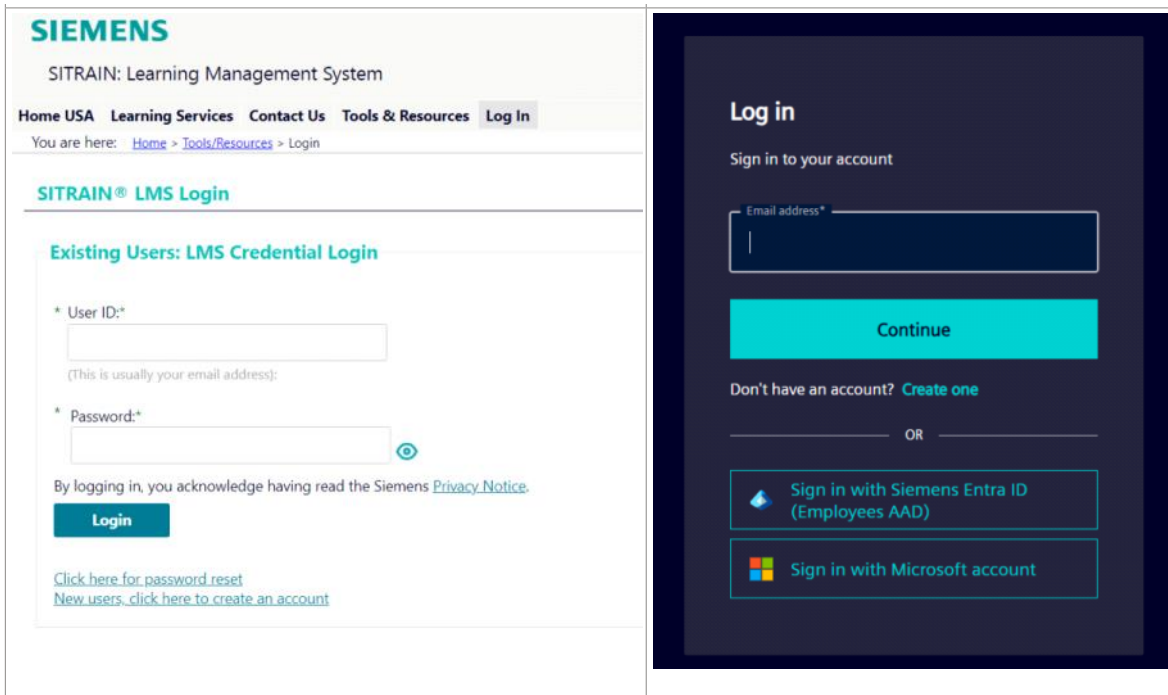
SIEMENS

SITRAIN: Learning Management System

Home USA Learning Services Contact Us Tools & Resources Log In

You are here: Home > Tools/Resources > Login

SITRAIN® LMS Login

Existing Users: LMS Credential Login

* User ID:*

(This is usually your email address):

* Password:*

By logging in, you acknowledge having read the Siemens Privacy Notice.

Login

Click here for password reset
New users, click here to create an account

Log in

Sign in to your account

Email address*

Continue

Don't have an account? Create one

OR

Sign in with Siemens Entra ID (Employees AAD)

Sign in with Microsoft account